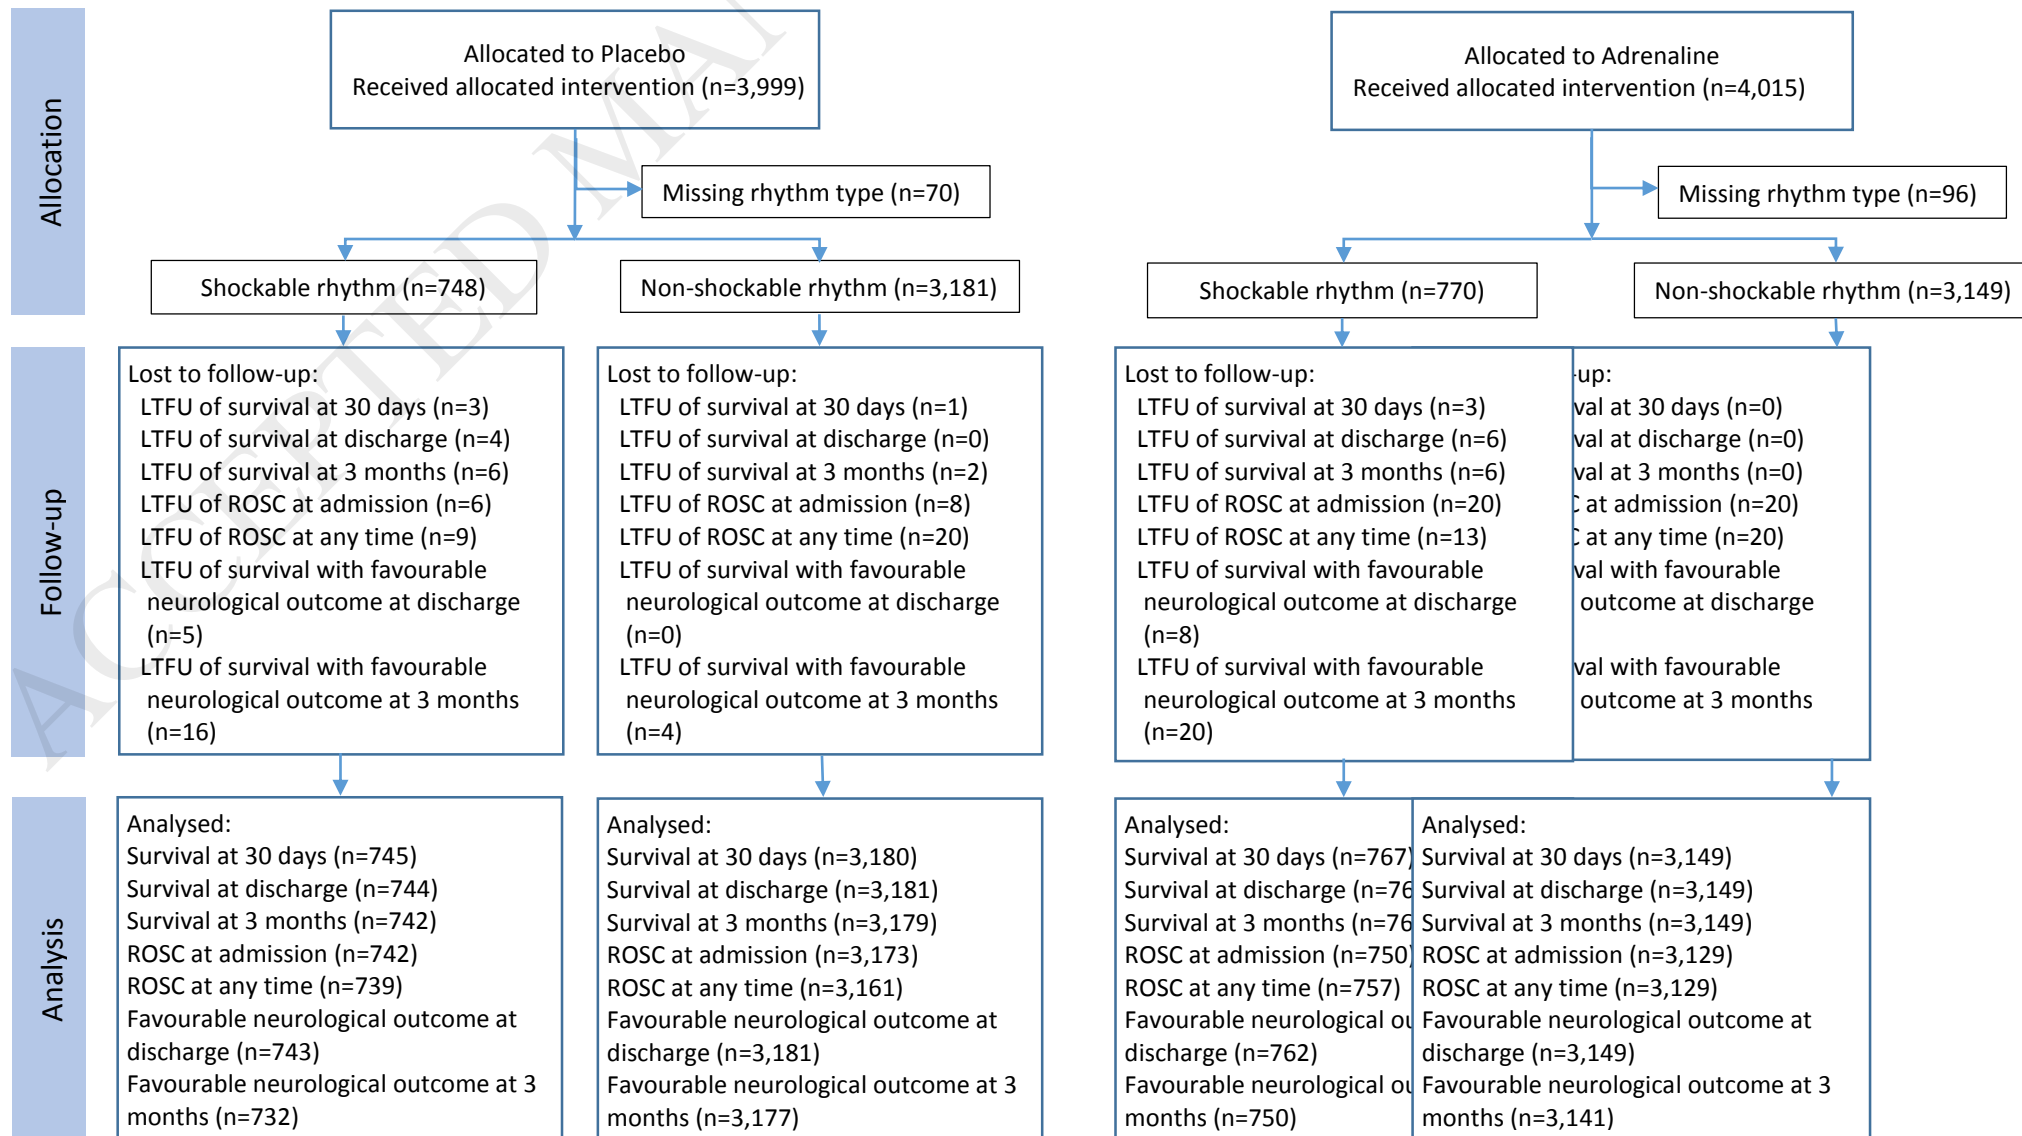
Allocation

Allocated to Placebo
Received allocated intervention (n=3,999)

Missing rhythm type (n=70)

Shockable rhythm (n=748)

Non-shockable rhythm (n=3,181)

Allocated to Adrenaline
Received allocated intervention (n=4,015)

Missing rhythm type (n=96)

Shockable rhythm (n=770)

Non-shockable rhythm (n=3,149)

Follow-up

Lost to follow-up:
LTFU of survival at 30 days (n=3)
LTFU of survival at discharge (n=4)
LTFU of survival at 3 months (n=6)
LTFU of ROSC at admission (n=6)
LTFU of ROSC at any time (n=9)
LTFU of survival with favourable neurological outcome at discharge (n=5)
LTFU of survival with favourable neurological outcome at 3 months (n=16)

Lost to follow-up:
LTFU of survival at 30 days (n=1)
LTFU of survival at discharge (n=0)
LTFU of survival at 3 months (n=2)
LTFU of ROSC at admission (n=8)
LTFU of ROSC at any time (n=20)
LTFU of survival with favourable neurological outcome at discharge (n=0)
LTFU of survival with favourable neurological outcome at 3 months (n=4)

Lost to follow-up:
LTFU of survival at 30 days (n=3)
LTFU of survival at discharge (n=6)
LTFU of survival at 3 months (n=6)
LTFU of ROSC at admission (n=20)
LTFU of ROSC at any time (n=13)
LTFU of survival with favourable neurological outcome at discharge (n=8)
LTFU of survival with favourable neurological outcome at 3 months (n=20)

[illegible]-up:
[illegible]val at 30 days (n=0)
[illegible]val at discharge (n=0)
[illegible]val at 3 months (n=0)
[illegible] at admission (n=20)
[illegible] at any time (n=20)
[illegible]val with favourable
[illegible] outcome at discharge
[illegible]val with favourable
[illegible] outcome at 3 months

Analysis

Analysed:
Survival at 30 days (n=745)
Survival at discharge (n=744)
Survival at 3 months (n=742)
ROSC at admission (n=742)
ROSC at any time (n=739)
Favourable neurological outcome at discharge (n=743)
Favourable neurological outcome at 3 months (n=732)

Analysed:
Survival at 30 days (n=3,180)
Survival at discharge (n=3,181)
Survival at 3 months (n=3,179)
ROSC at admission (n=3,173)
ROSC at any time (n=3,161)
Favourable neurological outcome at discharge (n=3,181)
Favourable neurological outcome at 3 months (n=3,177)

Analysed:
Survival at 30 days (n=767)
Survival at discharge (n=76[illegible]
Survival at 3 months (n=76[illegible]
ROSC at admission (n=750)
ROSC at any time (n=757)
Favourable neurological ou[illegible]
discharge (n=762)
Favourable neurological ou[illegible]
months (n=750)

Analysed:
Survival at 30 days (n=3,149)
Survival at discharge (n=3,149)
Survival at 3 months (n=3,149)
ROSC at admission (n=3,129)
ROSC at any time (n=3,129)
Favourable neurological outcome at discharge (n=3,149)
Favourable neurological outcome at 3 months (n=3,141)

ACCEPTED MA